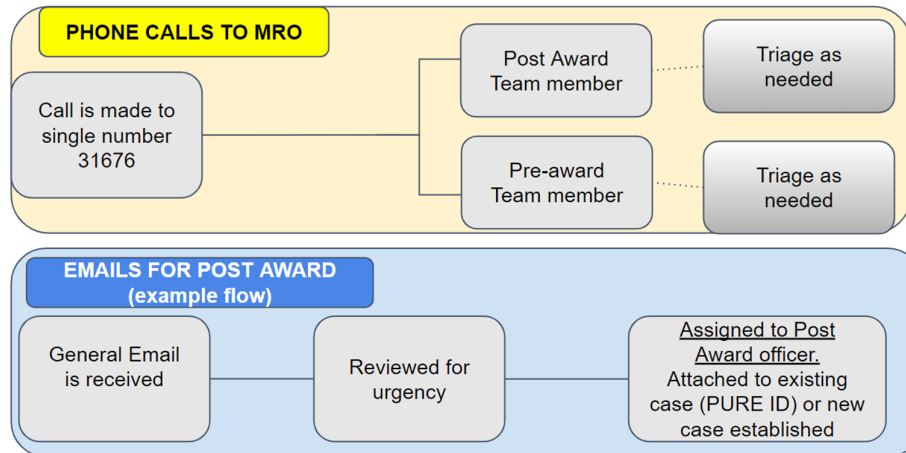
PHONE CALLS TO MRO

Call is made to single number 31676

Post Award Team member

Triage as needed

Pre-award Team member

Triage as needed

EMAILS FOR POST AWARD (example flow)

General Email is received

Reviewed for urgency

Assigned to Post Award officer. Attached to existing case (PURE ID) or new case established